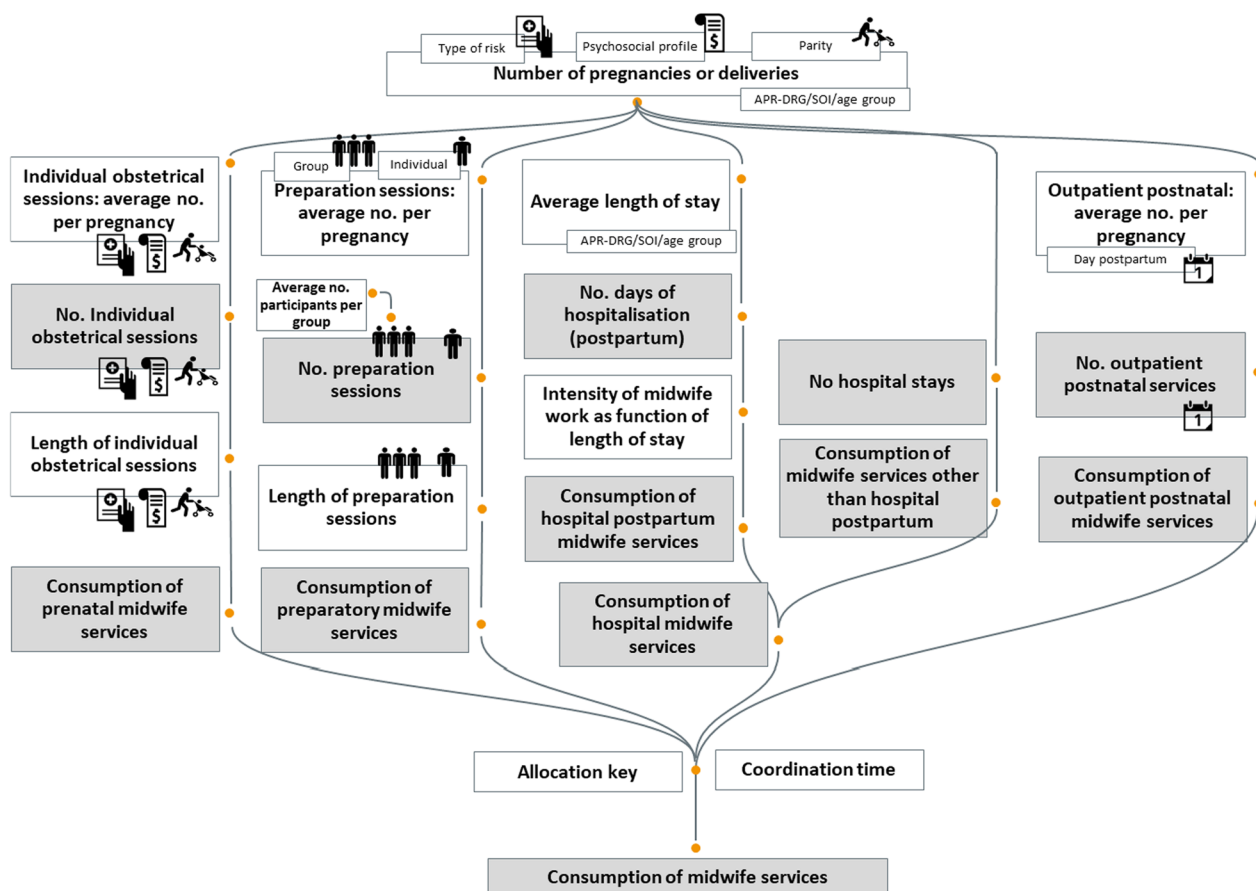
Type of risk
Psychosocial profile
Parity
Number of pregnancies or deliveries
APR-DRG/SOI/age group

Individual obstetrical sessions: average no. per pregnancy

No. Individual obstetrical sessions

Length of individual obstetrical sessions

Consumption of prenatal midwife services

Group
Individual
Preparation sessions: average no. per pregnancy

Average no. participants per group

No. preparation sessions

Length of preparation sessions

Consumption of preparatory midwife services

Average length of stay
APR-DRG/SOI/age group

No. days of hospitalisation (postpartum)

Intensity of midwife work as function of length of stay

Consumption of hospital postpartum midwife services

Consumption of hospital midwife services

No hospital stays

Consumption of midwife services other than hospital postpartum

Outpatient postnatal: average no. per pregnancy
Day postpartum
1

No. outpatient postnatal services
1

Consumption of outpatient postnatal midwife services

Allocation key
Coordination time

Consumption of midwife services